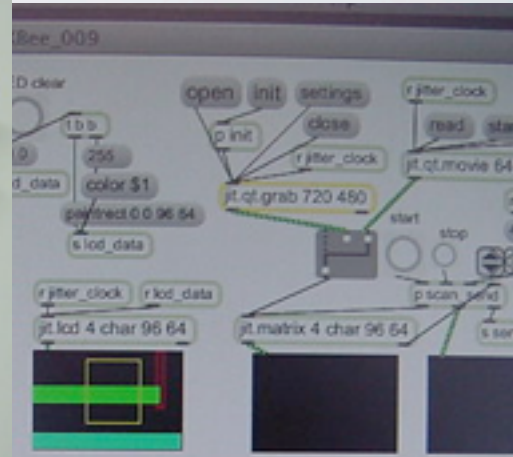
Bee_009

D clear

t b b

0

255

d_data

color $1

paintrect 0 0 96 64

s lcd_data

open

init

settings

p init

close

r jitter_clock

jit.qt.grab 720 480

r jitter_clock

read

sta

jit.qt.movie 64

start

stop

p scan_send

s sen

r jitter_clock

r lcd_data

jit.lcd 4 char 96 64

jit.matrix 4 char 96 64